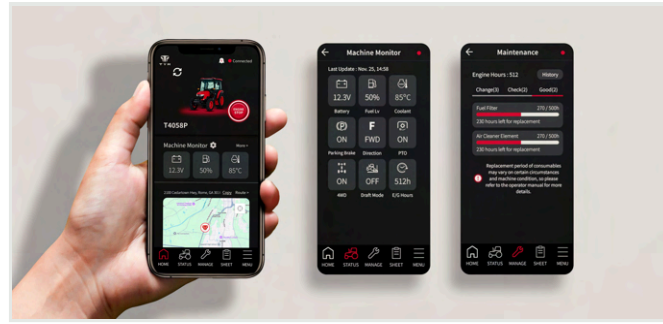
Connected

T4058P

Machine Monitor

12.3V 50% 85°C

HOME STATUS MANAGE SHEET MENU

Machine Monitor

Last Update : Nov. 25, 14:58

12.3V
Battery

50%
Fuel Lv

85°C
Coolant

ON
Parking Brake

F
FWD
Direction

ON
PTO

ON
4WD

OFF
Draft Mode

512h
E/G Hours

HOME STATUS MANAGE SHEET MENU

Maintenance

Engine Hours : 512

History

Change(3) Check(3) Good(3)

Fuel Filter 270 / 500h
230 hours left for replacement

Air Cleaner Element 270 / 500h
230 hours left for replacement

Replacement period of consumables may vary on certain circumstances and machine condition, so please refer to the operator manual for more details.

HOME STATUS MANAGE SHEET MENU